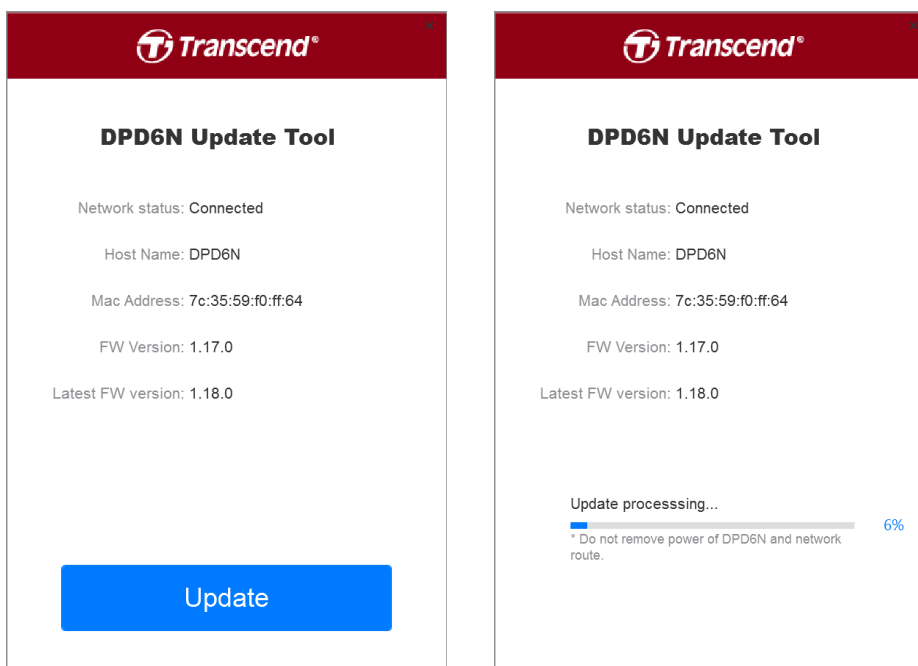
Transcend®

DPD6N Update Tool

Network status: Connected

Host Name: DPD6N

Mac Address: 7c:35:59:f0:ff:64

FW Version: 1.17.0

Latest FW version: 1.18.0

Update

Transcend®

DPD6N Update Tool

Network status: Connected

Host Name: DPD6N

Mac Address: 7c:35:59:f0:ff:64

FW Version: 1.17.0

Latest FW version: 1.18.0

Update processsing...

6%

* Do not remove power of DPD6N and network route.